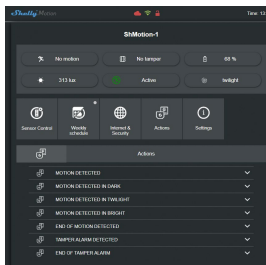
Shelly Motion

Time: 13

ShMotion-1

No motion

No tamper

68 %

313 lux

Active

twilight

Sensor Control

Weekly schedule

Internet & Security

Actions

Settings

Actions

MOTION DETECTED

MOTION DETECTED IN DARK

MOTION DETECTED IN TWILIGHT

MOTION DETECTED IN BRIGHT

END OF MOTION DETECTED

TAMPER ALARM DETECTED

END OF TAMPER ALARM